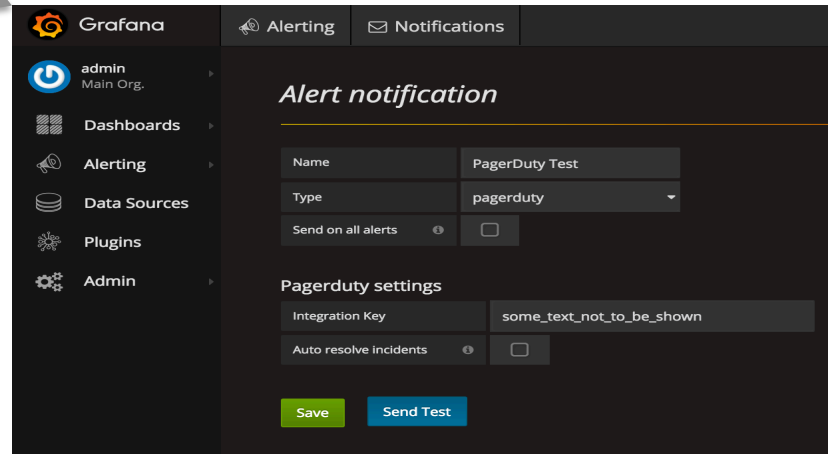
Grafana

Alerting

Notifications

admin
Main Org.

Dashboards

Alerting

Data Sources

Plugins

Admin

Alert notification

Name
PagerDuty Test

Type
pagerduty

Send on all alerts

Pagerduty settings

Integration Key
some_text_not_to_be_shown

Auto resolve incidents

Save

Send Test